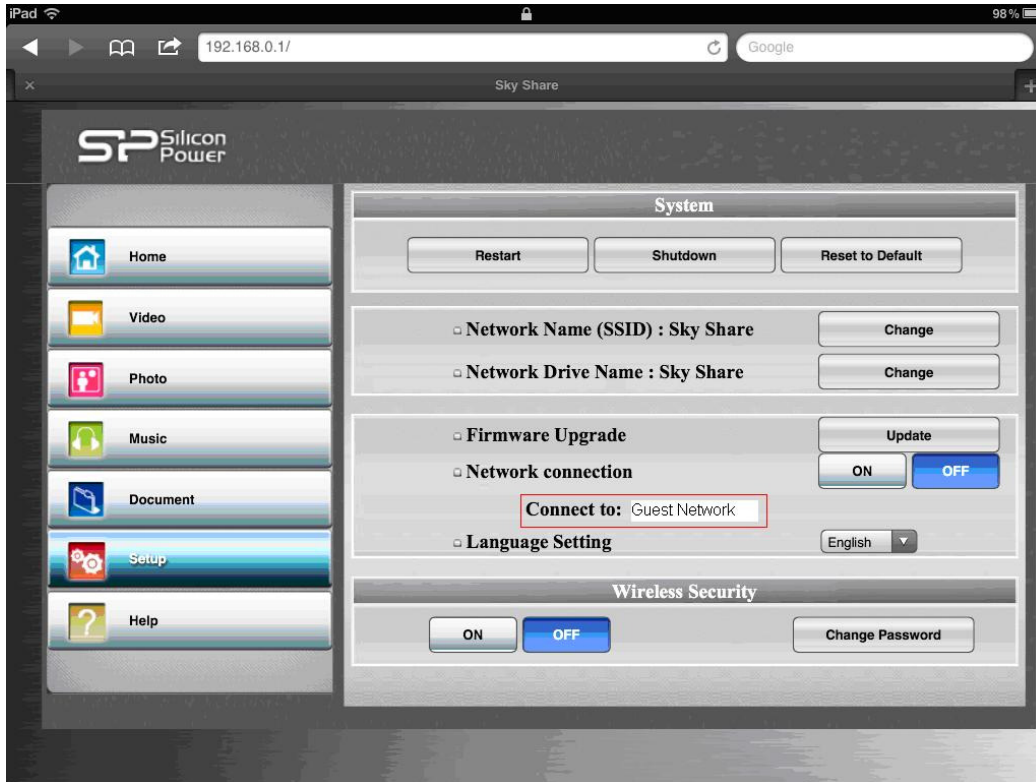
iPad
98 %
192.168.0.1/
Google
×
Sky Share
+

SP Silicon Power

Home
Video
Photo
Music
Document
Setup
Help

System
Restart
Shutdown
Reset to Default

Network Name (SSID) : Sky Share
Change
Network Drive Name : Sky Share
Change

Firmware Upgrade
Update
Network connection
ON
OFF
Connect to: Guest Network
Language Setting
English

Wireless Security
ON
OFF
Change Password